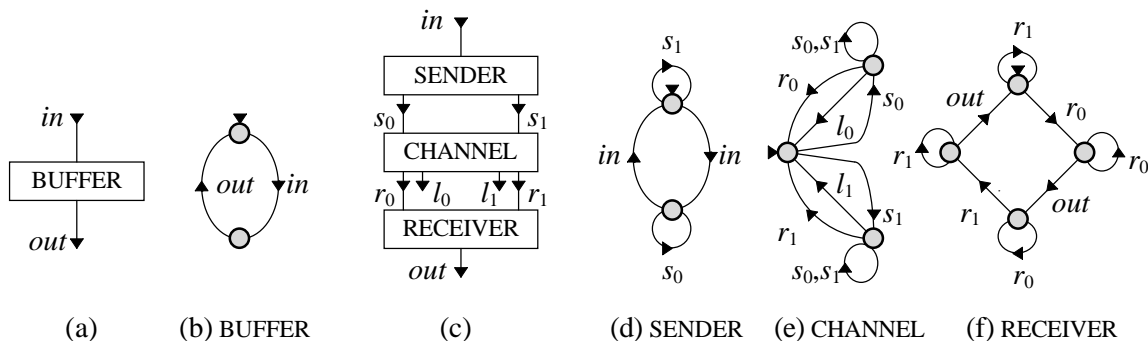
in
BUFFER
out

out
in

in
SENDER
$s_0$ $s_1$
CHANNEL
$r_0$ $l_0$ $l_1$ $r_1$
RECEIVER
out

$s_1$
in
in
$s_0$

$s_0$,$s_1$
$r_0$
$s_0$
$l_0$
$l_1$
$s_1$
$r_1$
$s_0$,$s_1$

$r_1$
out
$r_0$
$r_1$
$r_0$
$r_1$
out
$r_0$

(a) (b) BUFFER (c) (d) SENDER (e) CHANNEL (f) RECEIVER